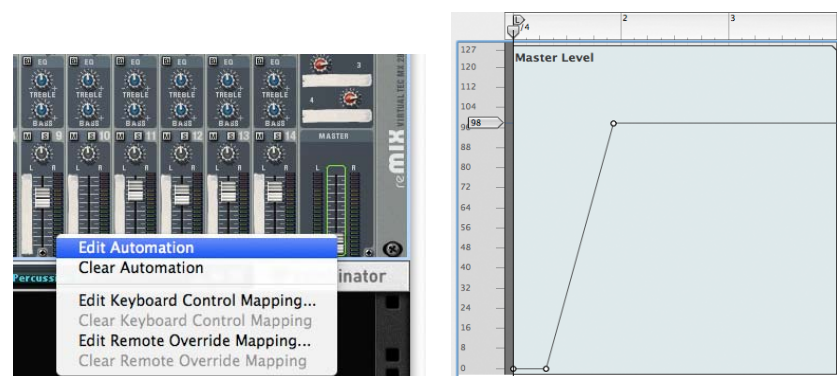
EQ EQ EQ EQ EQ EQ

TREBLE TREBLE TREBLE TREBLE TREBLE TREBLE

BASS BASS BASS BASS BASS BASS

9 10 11 12 13 14

L R L R L R L R L R L R

3

4

MASTER

L R

reMIX

VIRTUAL TEC MX 28

Edit Automation
Clear Automation

Edit Keyboard Control Mapping...
Clear Keyboard Control Mapping
Edit Remote Override Mapping...
Clear Remote Override Mapping

Percuss

inator

L 4

2

3

127
120
112
104
96
88
80
72
64
56
48
40
32
24
16
8
0

98

Master Level